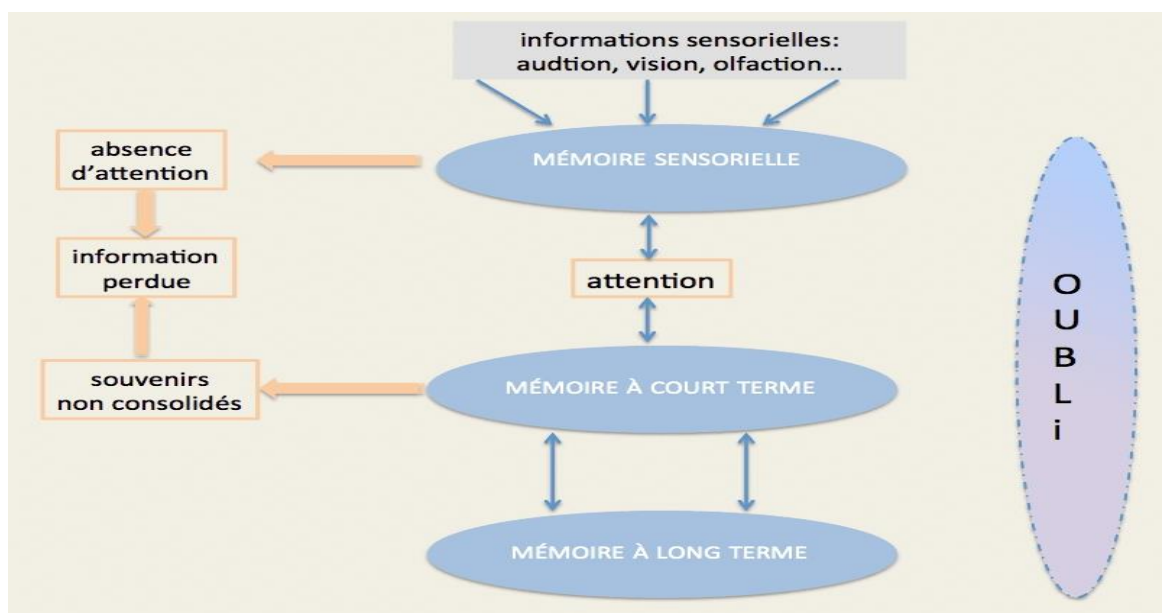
informations sensorielles: audtion, vision, olfaction...

absence d'attention

MÉMOIRE SENSORIELLE

information perdue

attention

O U B L i

souvenirs non consolidés

MÉMOIRE À COURT TERME

MÉMOIRE À LONG TERME